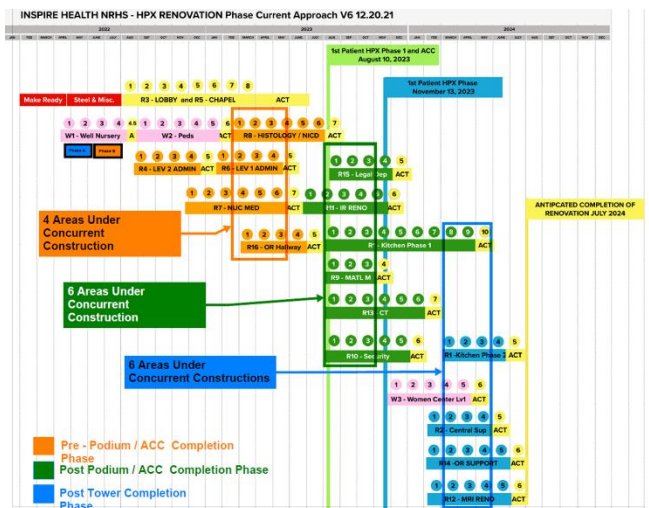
INSPIRE HEALTH NRHS - HPX RENOVATION Phase Current Approach V6 12.20.21

2022 2023 2024

1st Patient HPX Phase 1 and ACC August 10, 2023

1st Patient HPX Phase November 13, 2023

Make Ready Steel & Misc.

1 2 3 4 5 6 7 8
R3 - LOBBY and R5 - CHAPEL ACT

1 2 3 4 4.5 1 2 3 4 5 6 1 2 3 4 5 6 7
W1 - Well Nursery A W2 - Peds ACT R8 - HISTOLOGY / NICD ACT

Phase C Phase B

1 2 3 4 5 1 2 3 4 5
R4 - LEV 2 ADMIN ACT R6 - LEV 1 ADMIN ACT

1 2 3 4 5
R15 - Legal Dep ACT

1 2 3 4 5 6 7 1 2 3 4 5 6
R7 - NUC MED ACT R11 - IR RENO ACT

ANTICPATED COMPLETION OF RENOVATION JULY 2024

4 Areas Under Concurrent Construction

1 2 3 4 5 1 2 3 4 5 6 7 8 9 10
R16 - OR Hallway ACT R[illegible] - Kitchen Phase 1 ACT

1 2 3 4
R9 - MATL M ACT

6 Areas Under Concurrent Construction

1 2 3 4 5 6 7
R13 - CT ACT

1 2 3 4 5 6 1 2 3 4 5
R10 - Security ACT R1 -Kitchen Phase 2 ACT

6 Areas Under Concurrent Constructions

1 2 3 4 5 6
W3 - Women Center Lvl1 ACT

1 2 3 4 5
R2 - Central Sup ACT

1 2 3 4 5 6
R14 -OR SUPPORT ACT

Pre - Podium / ACC Completion Phase

Post Podium / ACC Completion Phase

Post Tower Completion Phase

1 2 3 4 5 6
R12 - MRI RENO ACT